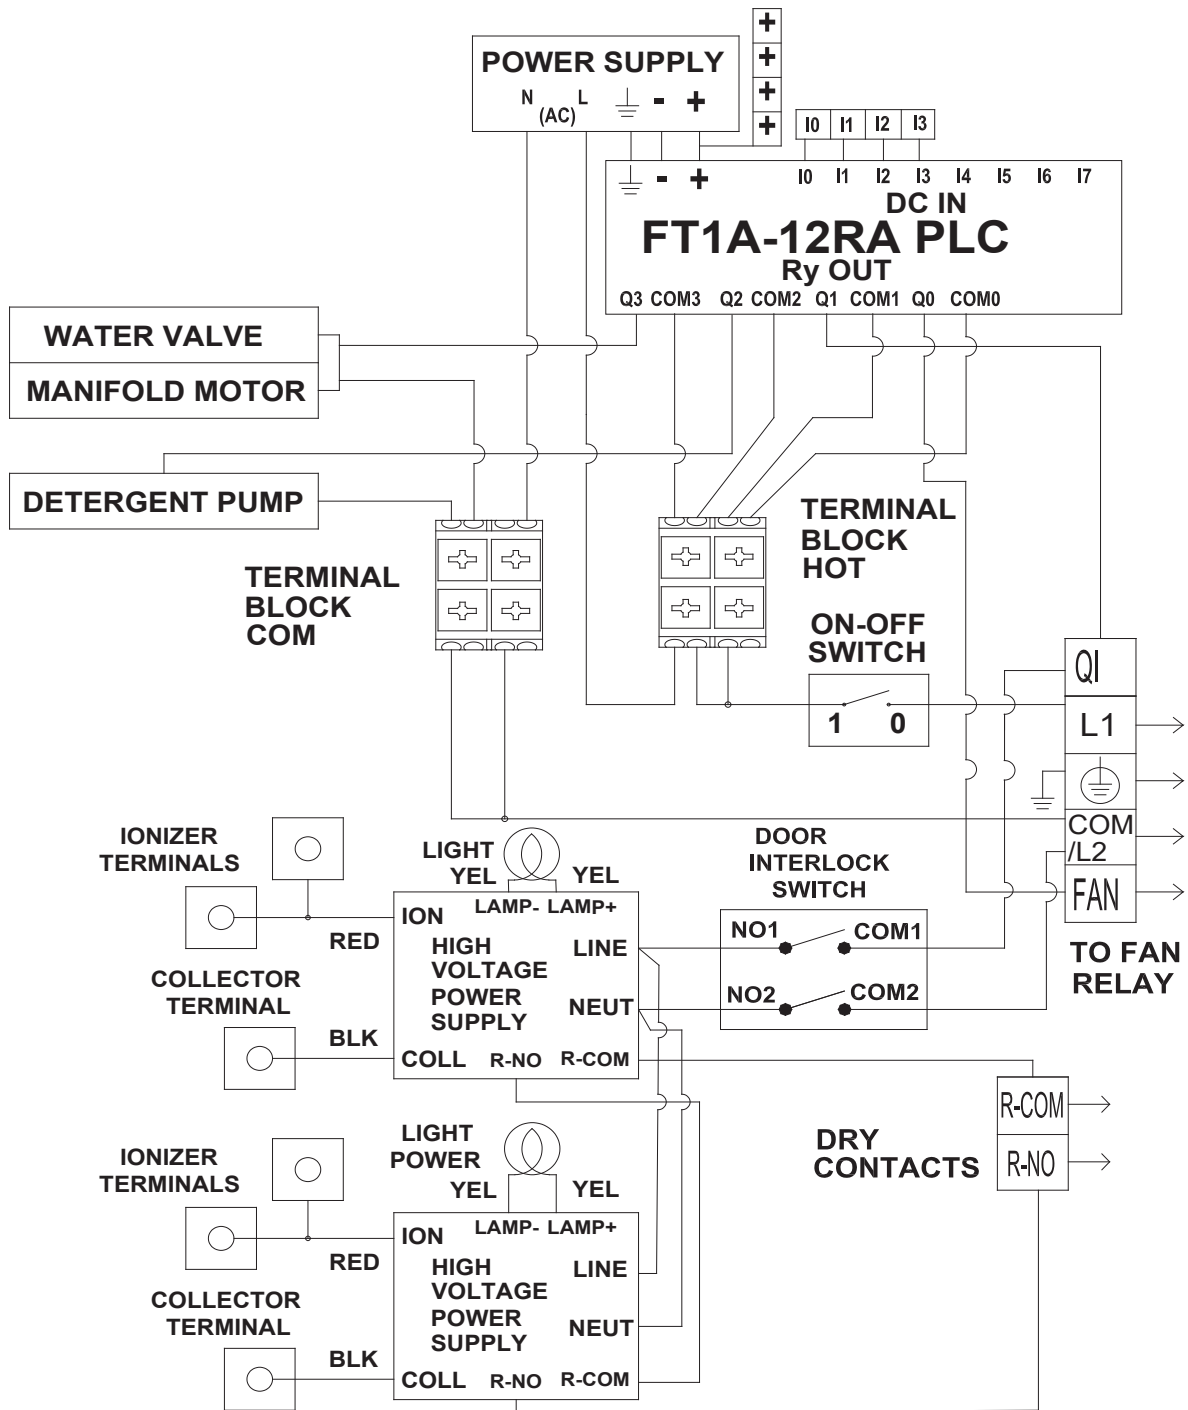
POWER SUPPLY
N (AC) L ⏚ - +

+
+
+
+

I0 I1 I2 I3

⏚ - + I0 I1 I2 I3 I4 I5 I6 I7
DC IN
FT1A-12RA PLC
Ry OUT
Q3 COM3 Q2 COM2 Q1 COM1 Q0 COM0

WATER VALVE
MANIFOLD MOTOR

DETERGENT PUMP

TERMINAL BLOCK HOT

TERMINAL BLOCK COM

ON-OFF SWITCH
1 0

QI
L1
COM /L2
FAN

TO FAN RELAY

IONIZER TERMINALS

LIGHT YEL
YEL
LAMP- LAMP+
ION
RED
HIGH VOLTAGE POWER SUPPLY
LINE
NEUT
COLLECTOR TERMINAL
BLK
COLL R-NO R-COM

DOOR INTERLOCK SWITCH
NO1 COM1
NO2 COM2

R-COM
R-NO
DRY CONTACTS

IONIZER TERMINALS
LIGHT POWER
YEL
YEL
LAMP- LAMP+
ION
RED
HIGH VOLTAGE POWER SUPPLY
LINE
NEUT
COLLECTOR TERMINAL
BLK
COLL R-NO R-COM